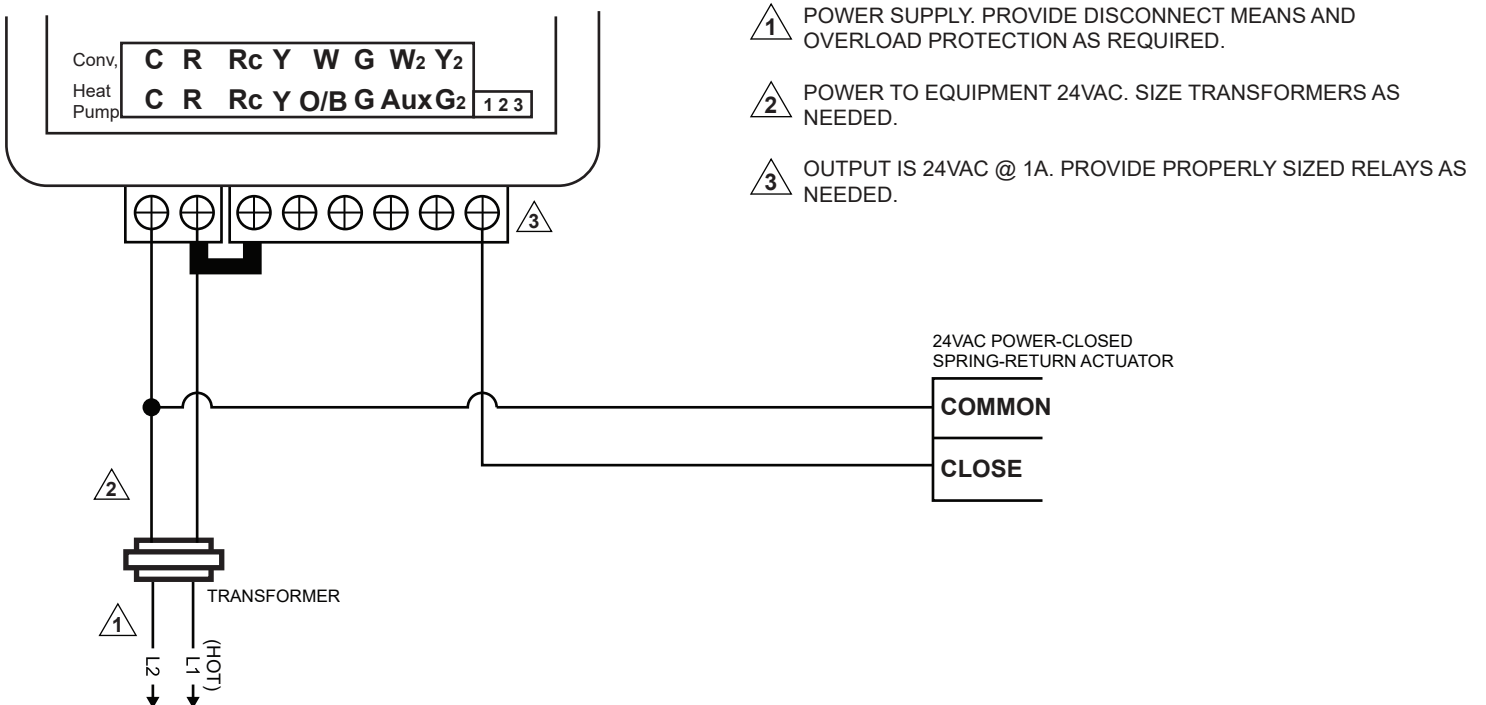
Conv, C R Rc Y W G $W_2$ $Y_2$

Heat Pump C R Rc Y O/B G Aux $G_2$ 1 2 3

3

1 POWER SUPPLY. PROVIDE DISCONNECT MEANS AND OVERLOAD PROTECTION AS REQUIRED.

2 POWER TO EQUIPMENT 24VAC. SIZE TRANSFORMERS AS NEEDED.

3 OUTPUT IS 24VAC @ 1A. PROVIDE PROPERLY SIZED RELAYS AS NEEDED.

24VAC POWER-CLOSED SPRING-RETURN ACTUATOR

COMMON

CLOSE

2

TRANSFORMER

1

L2

L1 (HOT)